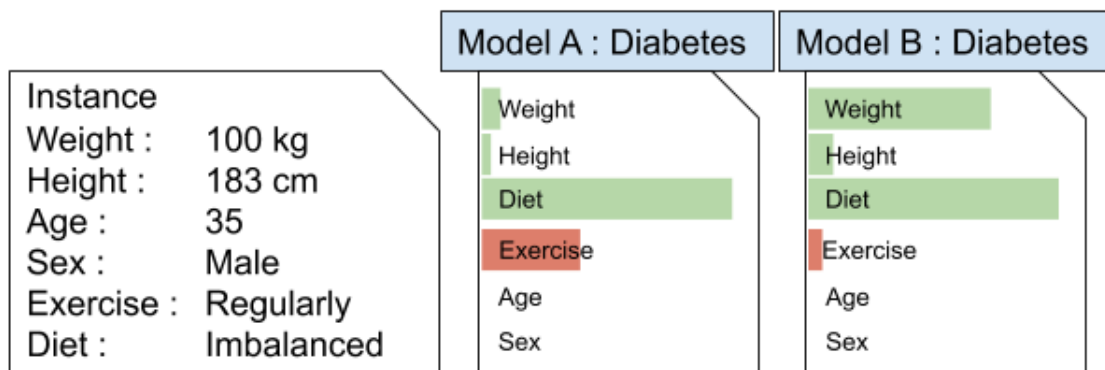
Instance

| | |
|---|---|
| Weight : | 100 kg |
| Height : | 183 cm |
| Age : | 35 |
| Sex : | Male |
| Exercise : | Regularly |
| Diet : | Imbalanced |

Model A : Diabetes

Weight
Height
Diet
Exercise
Age
Sex

Model B : Diabetes

Weight
Height
Diet
Exercise
Age
Sex